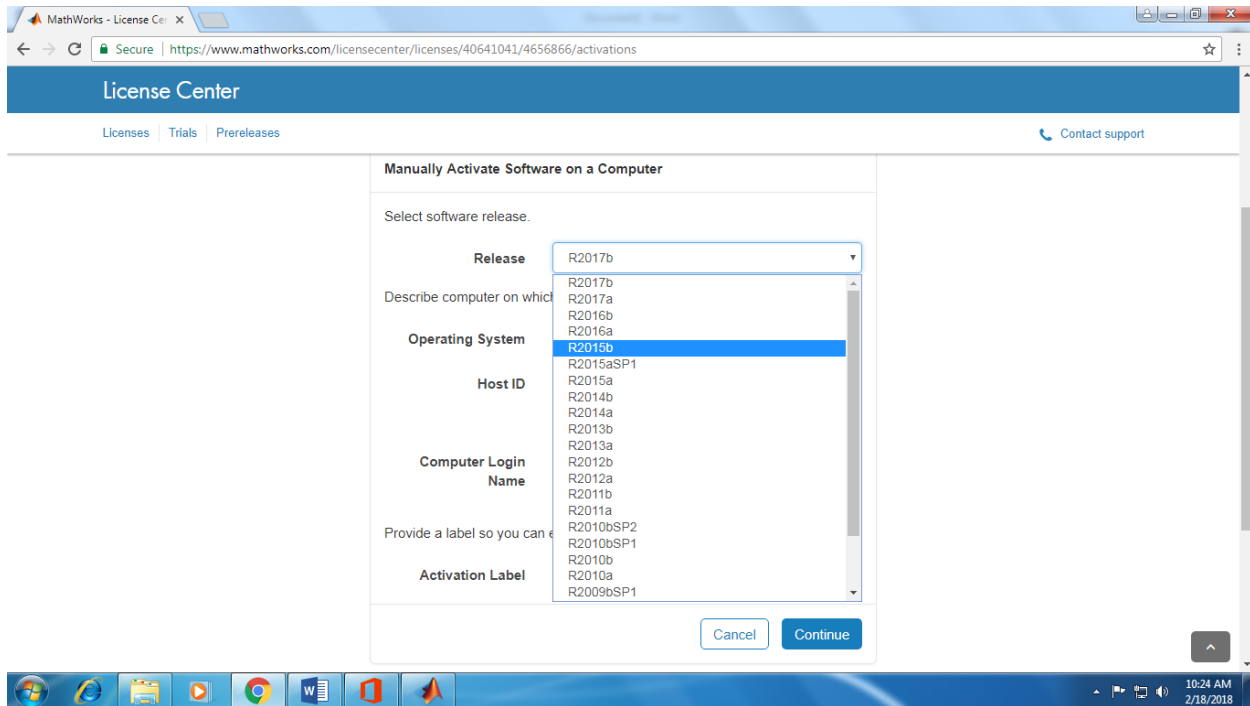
MathWorks - License Cer ×

Secure | https://www.mathworks.com/licensecenter/licenses/40641041/4656866/activations

License Center

Licenses | Trials | Prereleases

Contact support

Manually Activate Software on a Computer

Select software release.

Release R2017b

R2017b
R2017a
R2016b
R2016a
R2015b
R2015aSP1
R2015a
R2014b
R2014a
R2013b
R2013a
R2012b
R2012a
R2011b
R2011a
R2010bSP2
R2010bSP1
R2010b
R2010a
R2009bSP1

Describe computer on which

Operating System

Host ID

Computer Login Name

Provide a label so you can e

Activation Label

Cancel Continue

10:24 AM
2/18/2018